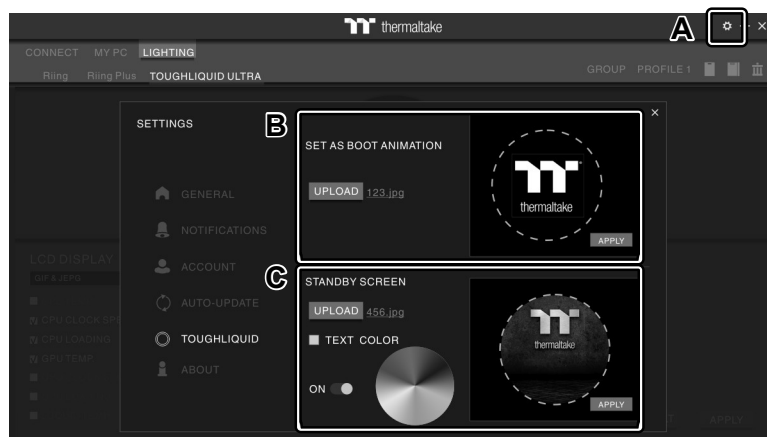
thermaltake

A

CONNECT MY PC LIGHTING

Riing Riing Plus TOUGHLIQUID ULTRA

GROUP PROFILE 1

SETTINGS

B

SET AS BOOT ANIMATION

UPLOAD 123.jpg

thermaltake

APPLY

GENERAL

NOTIFICATIONS

ACCOUNT

AUTO-UPDATE

TOUGHLIQUID

ABOUT

C

STANDBY SCREEN

UPLOAD 456.jpg

TEXT COLOR

ON

thermaltake

APPLY

LCD DISPLAY

GIF & JPEG

CPU CLOCK SPE

CPU LOADING

GPU TEMP

APPLY